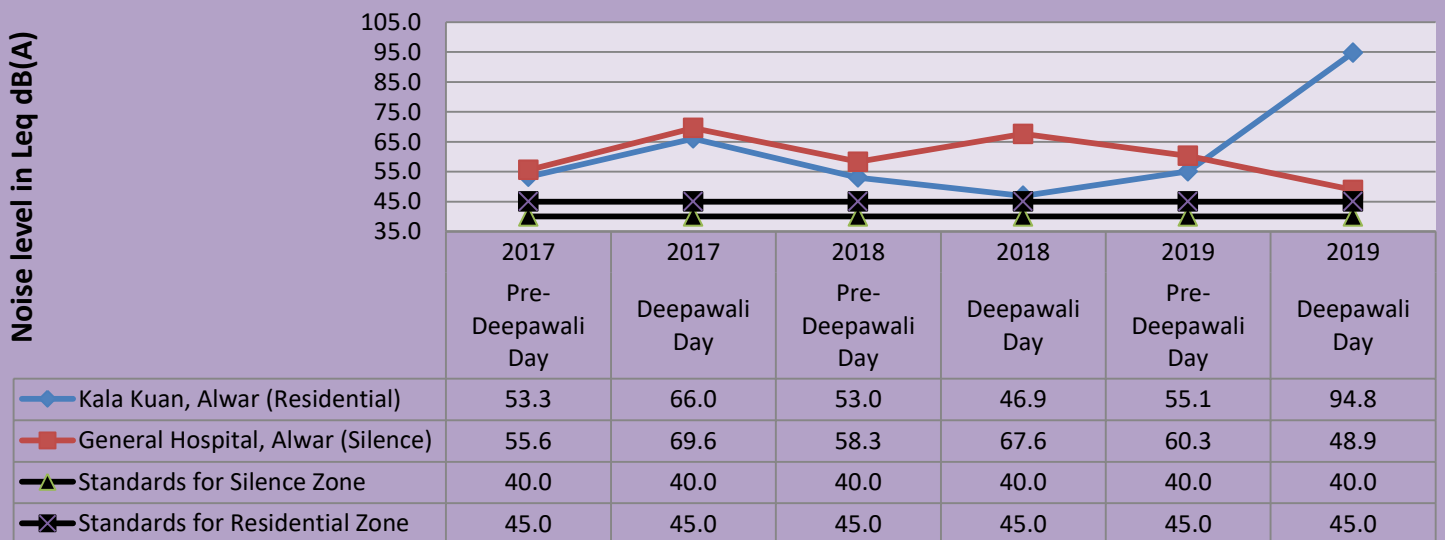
Noise level in Leq dB(A)

105.0
95.0
85.0
75.0
65.0
55.0
45.0
35.0

| | 2017 Pre-Deepawali Day | 2017 Deepawali Day | 2018 Pre-Deepawali Day | 2018 Deepawali Day | 2019 Pre-Deepawali Day | 2019 Deepawali Day |
|---|---|---|---|---|---|---|
| Kala Kuan, Alwar (Residential) | 53.3 | 66.0 | 53.0 | 46.9 | 55.1 | 94.8 |
| General Hospital, Alwar (Silence) | 55.6 | 69.6 | 58.3 | 67.6 | 60.3 | 48.9 |
| Standards for Silence Zone | 40.0 | 40.0 | 40.0 | 40.0 | 40.0 | 40.0 |
| Standards for Residential Zone | 45.0 | 45.0 | 45.0 | 45.0 | 45.0 | 45.0 |